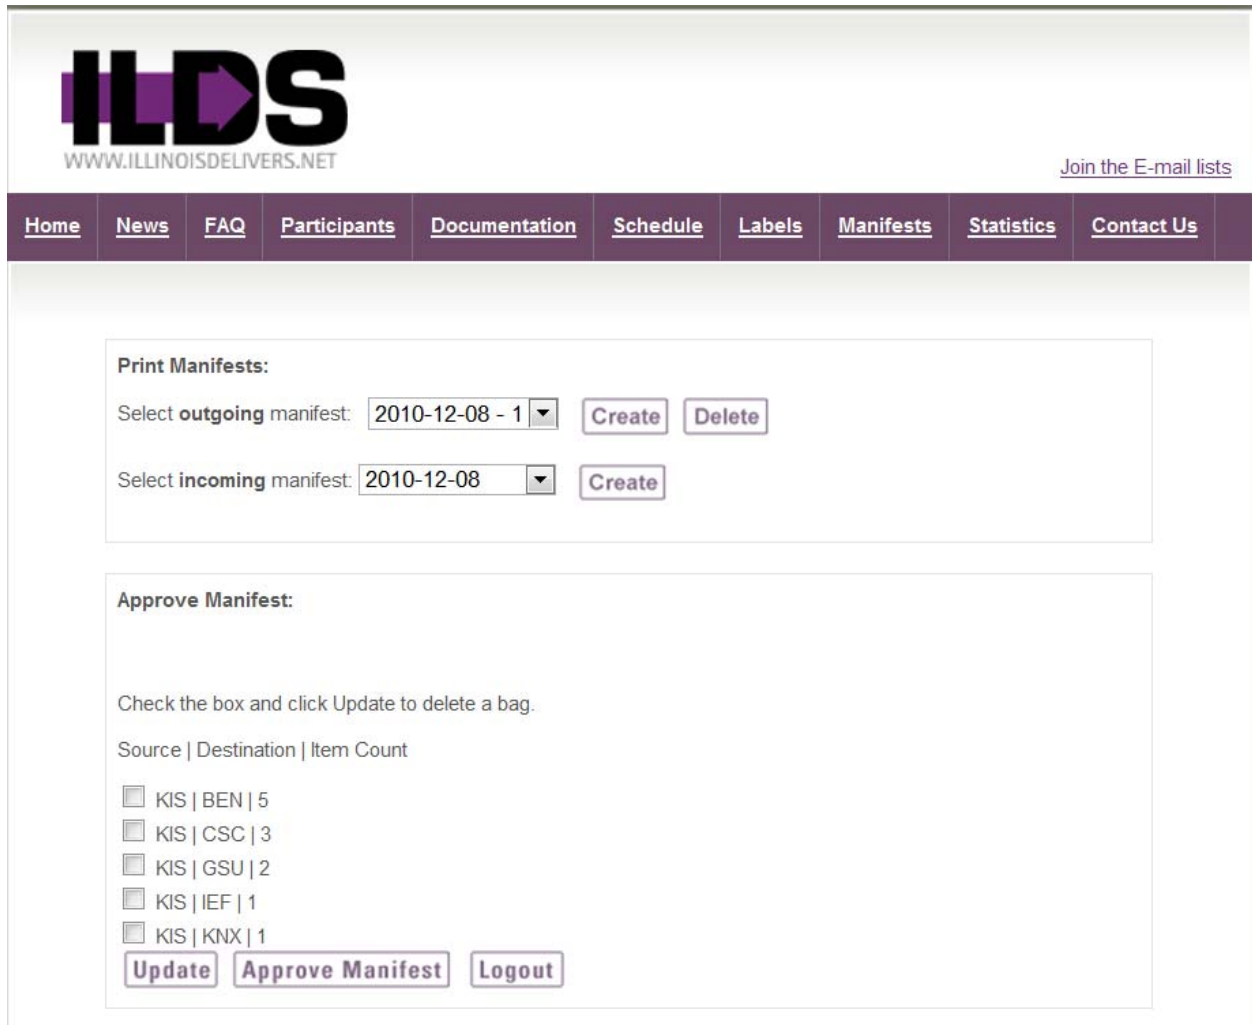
ILDS
WWW.ILLINOISDELIVERS.NET

Join the E-mail lists

Home | News | FAQ | Participants | Documentation | Schedule | Labels | Manifests | Statistics | Contact Us

Print Manifests:

Select **outgoing** manifest: 2010-12-08 - 1 Create Delete

Select **incoming** manifest: 2010-12-08 Create

Approve Manifest:

Check the box and click Update to delete a bag.

Source | Destination | Item Count

KIS | BEN | 5
KIS | CSC | 3
KIS | GSU | 2
KIS | IEF | 1
KIS | KNX | 1

Update Approve Manifest Logout